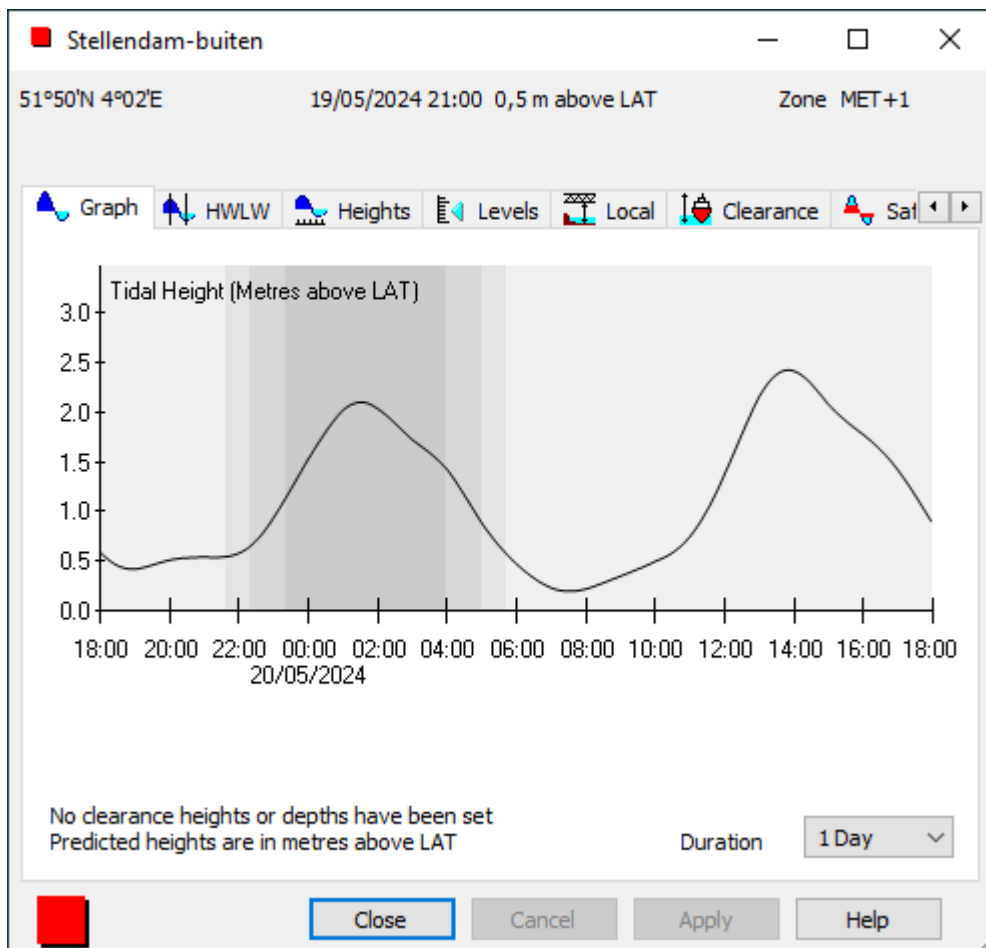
Stellendam-buiten

51°50'N 4°02'E 19/05/2024 21:00 0,5 m above LAT Zone MET+1

Graph | HWLW | Heights | Levels | Local | Clearance | Sa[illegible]

Tidal Height (Metres above LAT)

3.0
2.5
2.0
1.5
1.0
0.5
0.0

18:00 20:00 22:00 00:00 02:00 04:00 06:00 08:00 10:00 12:00 14:00 16:00 18:00
20/05/2024

No clearance heights or depths have been set
Predicted heights are in metres above LAT

Duration 1 Day

Close | Cancel | Apply | Help